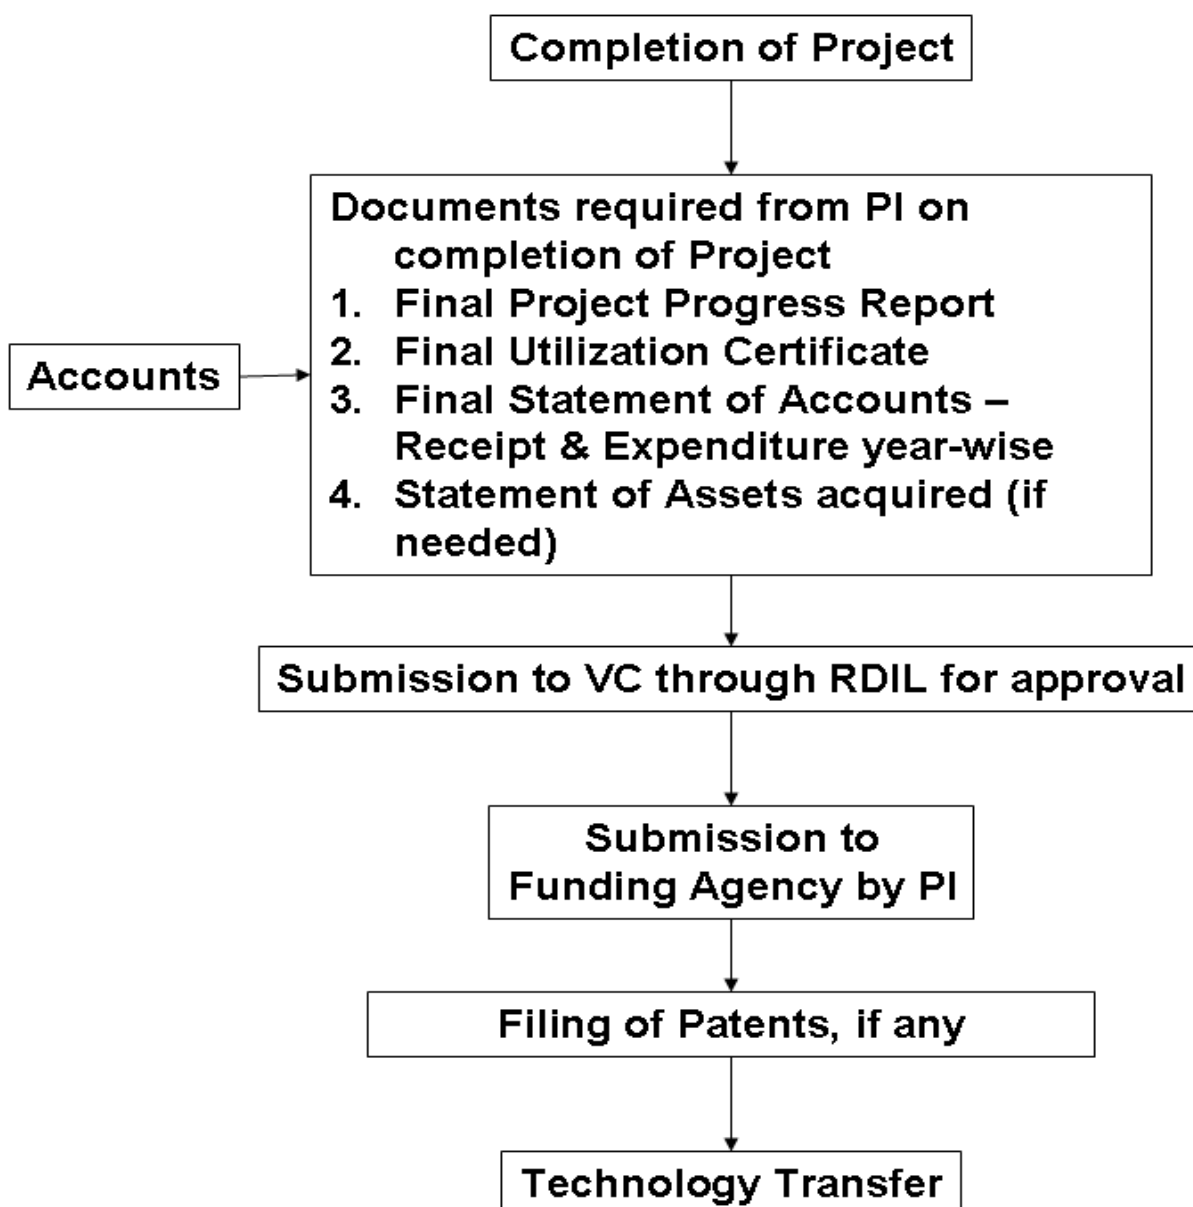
Completion of Project

Accounts

Documents required from PI on completion of Project
1. Final Project Progress Report
2. Final Utilization Certificate
3. Final Statement of Accounts – Receipt & Expenditure year-wise
4. Statement of Assets acquired (if needed)

Submission to VC through RDIL for approval

Submission to Funding Agency by PI

Filing of Patents, if any

Technology Transfer